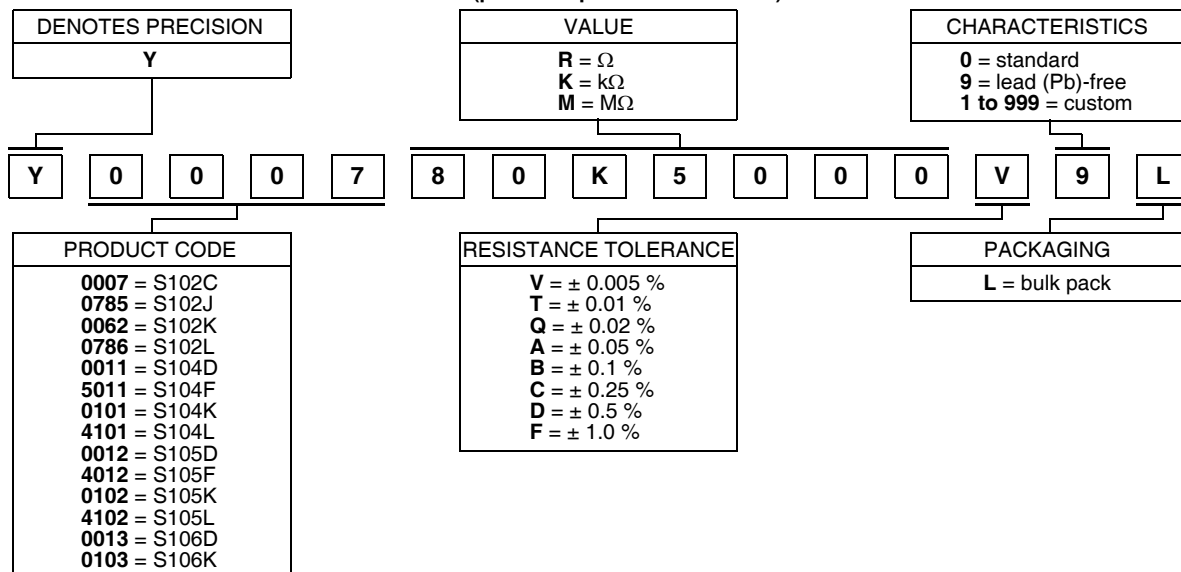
DENOTES PRECISION

Y

VALUE

R = Ω
K = kΩ
M = MΩ

CHARACTERISTICS

0 = standard
9 = lead (Pb)-free
1 to 999 = custom

| Y | 0 | 0 | 0 | 7 | 8 | 0 | K | 5 | 0 | 0 | 0 | V | 9 | L |
|---|---|---|---|---|---|---|---|---|---|---|---|---|---|---|

PRODUCT CODE

0007 = S102C
0785 = S102J
0062 = S102K
0786 = S102L
0011 = S104D
5011 = S104F
0101 = S104K
4101 = S104L
0012 = S105D
4012 = S105F
0102 = S105K
4102 = S105L
0013 = S106D
0103 = S106K

RESISTANCE TOLERANCE

V = ± 0.005 %
T = ± 0.01 %
Q = ± 0.02 %
A = ± 0.05 %
B = ± 0.1 %
C = ± 0.25 %
D = ± 0.5 %
F = ± 1.0 %

PACKAGING

L = bulk pack